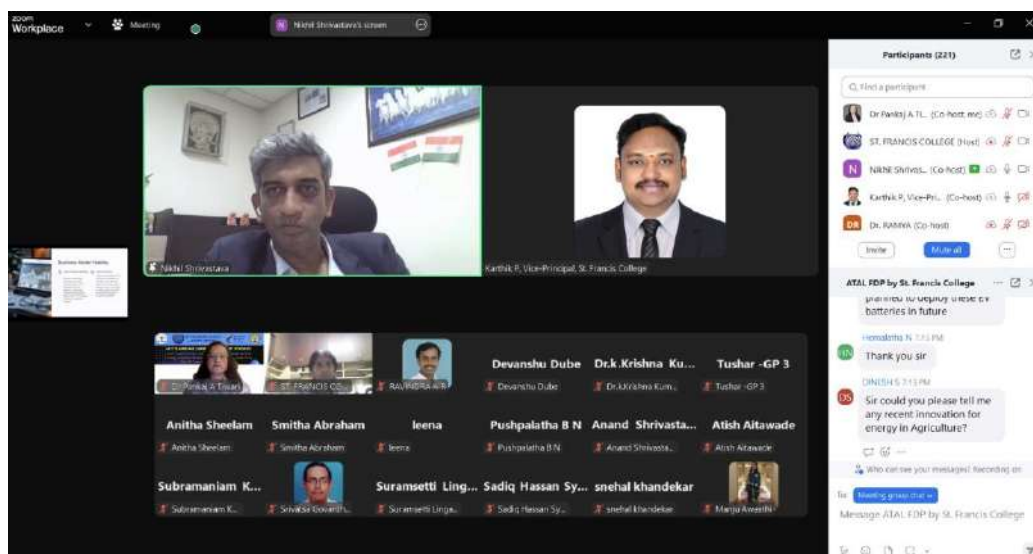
zoom Workplace

Meeting

Nikhil Shrivastava's screen

Participants (221)

Find a participant

Dr Pankaj A T... (Co-host, me)

ST. FRANCIS COLLEGE (Host)

Nikhil Shrivas... (Co-host)

Karthik P, Vice-Pri... (Co-host)

Dr. RAMYA (Co-host)

Invite

Mute all

ATAL FDP by St. Francis College

planned to deploy these EV batteries in future

Hemalatha N 7:15 PM

Thank you sir

DINESH S 7:15 PM

Sir could you please tell me any recent innovation for energy in Agriculture?

Who can see your messages? Recording on

To: Meeting group chat

Message ATAL FDP by St. Francis College

Nikhil Shrivastava

Karthik P, Vice-Principal, St. Francis College

Dr Pankaj A Tiwari

ST. FRANCIS CO...

RAVINDRA A R

Devanshu Dube

Devanshu Dube

Dr.k.Krishna Ku...

Dr.k.Krishna Kum...

Tushar -GP 3

Tushar -GP 3

Anitha Sheelam

Anitha Sheelam

Smitha Abraham

Smitha Abraham

leena

leena

Pushpalatha B N

Pushpalatha B N

Anand Shrivasta...

Anand Shrivasta...

Atish Aitawade

Atish Aitawade

Subramaniam K...

Subramaniam K...

Srivatsa Govardh...

Suramsetti Ling...

Suramsetti Linga...

Sadiq Hassan Sy...

Sadiq Hassan Sy...

snehal khandekar

snehal khandekar

Manju Awasthi